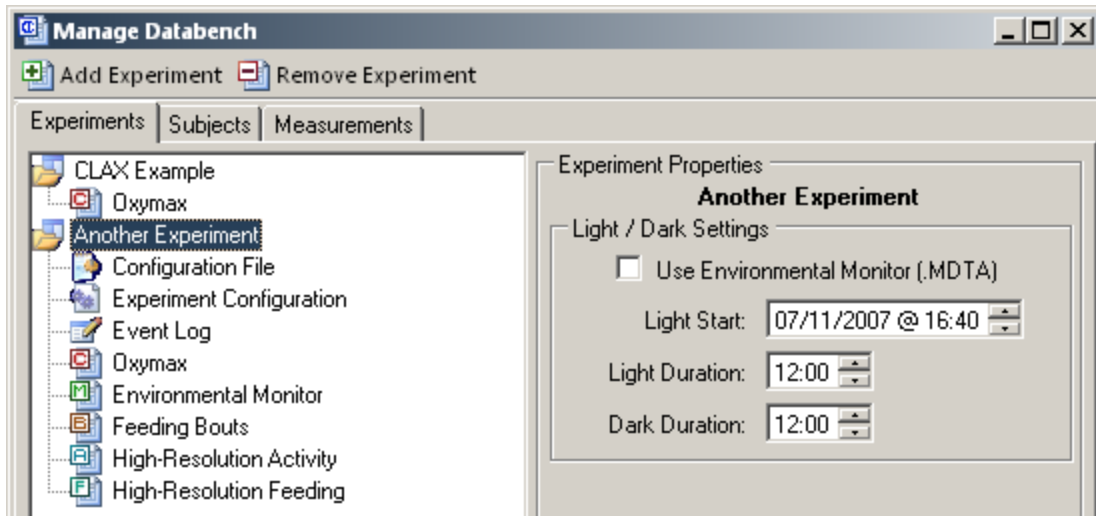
Manage Databench

Add Experiment Remove Experiment

Experiments | Subjects | Measurements

CLAX Example
Oxymax
Another Experiment
Configuration File
Experiment Configuration
Event Log
Oxymax
Environmental Monitor
Feeding Bouts
High-Resolution Activity
High-Resolution Feeding

Experiment Properties
Another Experiment
Light / Dark Settings
Use Environmental Monitor (.MDTA)
Light Start: 07/11/2007 @ 16:40
Light Duration: 12:00
Dark Duration: 12:00